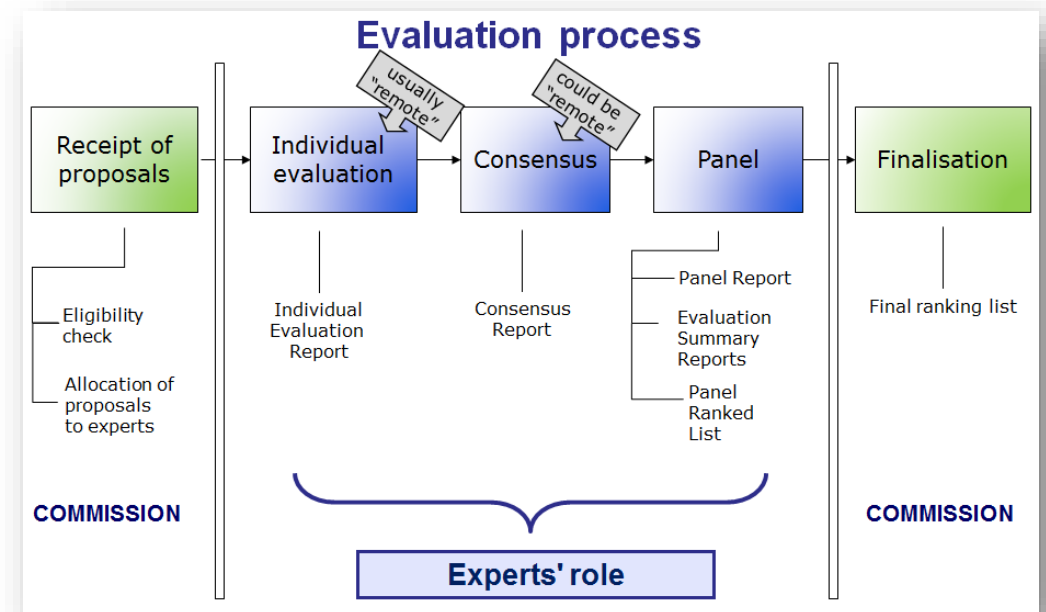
Evaluation process

Receipt of proposals

Eligibility check

Allocation of proposals to experts

COMMISSION

usually "remote"

Individual evaluation

Individual Evaluation Report

could be "remote"

Consensus

Consensus Report

Panel

Panel Report

Evaluation Summary Reports

Panel Ranked List

Experts' role

Finalisation

Final ranking list

COMMISSION